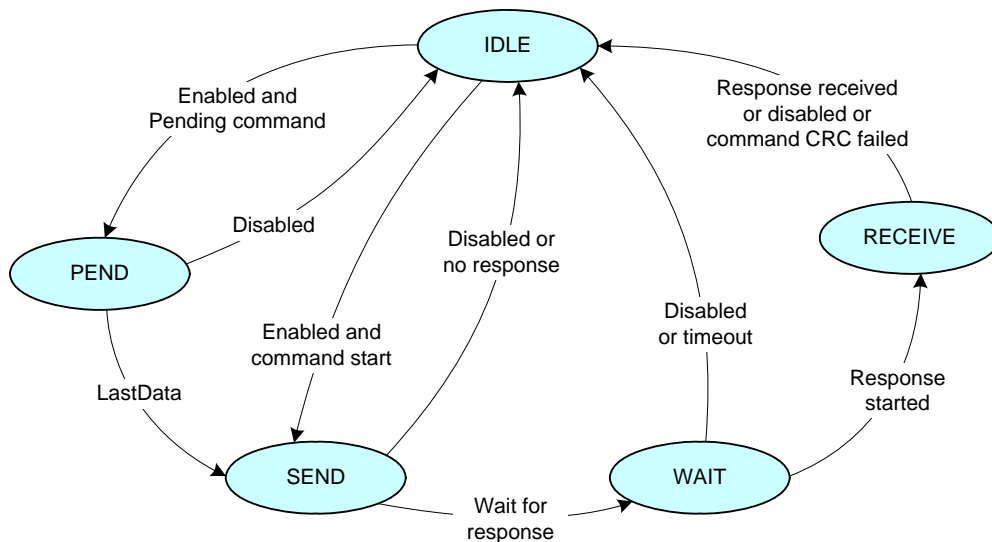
IDLE

Enabled and
Pending command

Response received
or disabled or
command CRC failed

Disabled

Disabled or
no response

RECEIVE

PEND

Disabled
or timeout

Enabled and
command start

LastData

Response
started

SEND

WAIT

Wait for
response